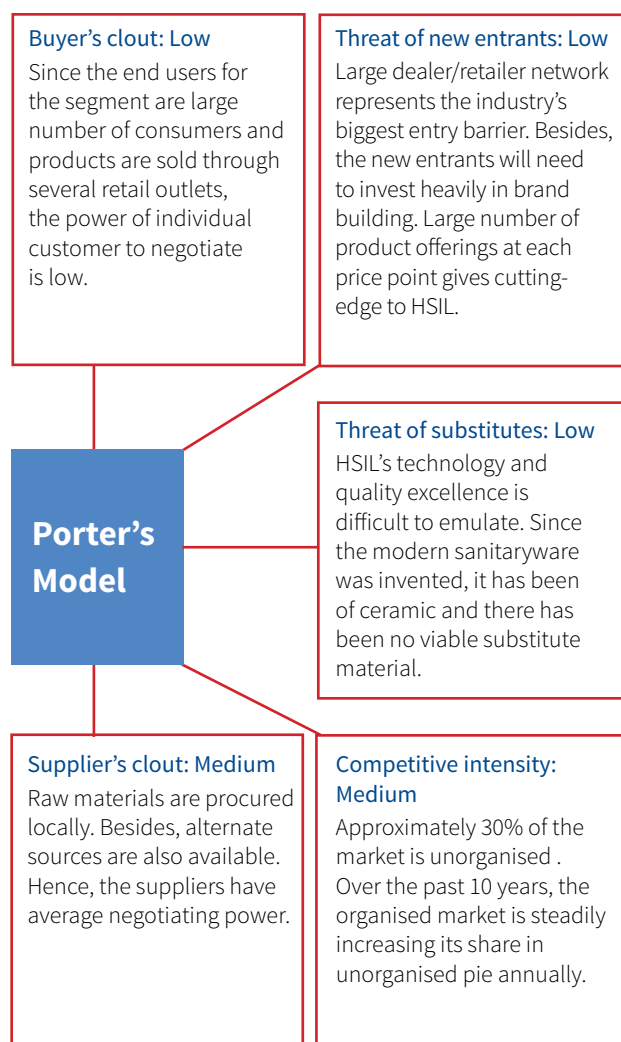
Buyer's clout: Low
Since the end users for the segment are large number of consumers and products are sold through several retail outlets, the power of individual customer to negotiate is low.

Threat of new entrants: Low
Large dealer/retailer network represents the industry's biggest entry barrier. Besides, the new entrants will need to invest heavily in brand building. Large number of product offerings at each price point gives cutting-edge to HSIL.

Porter's Model

Threat of substitutes: Low
HSIL's technology and quality excellence is difficult to emulate. Since the modern sanitaryware was invented, it has been of ceramic and there has been no viable substitute material.

Supplier's clout: Medium
Raw materials are procured locally. Besides, alternate sources are also available. Hence, the suppliers have average negotiating power.

Competitive intensity: Medium
Approximately 30% of the market is unorganised . Over the past 10 years, the organised market is steadily increasing its share in unorganised pie annually.